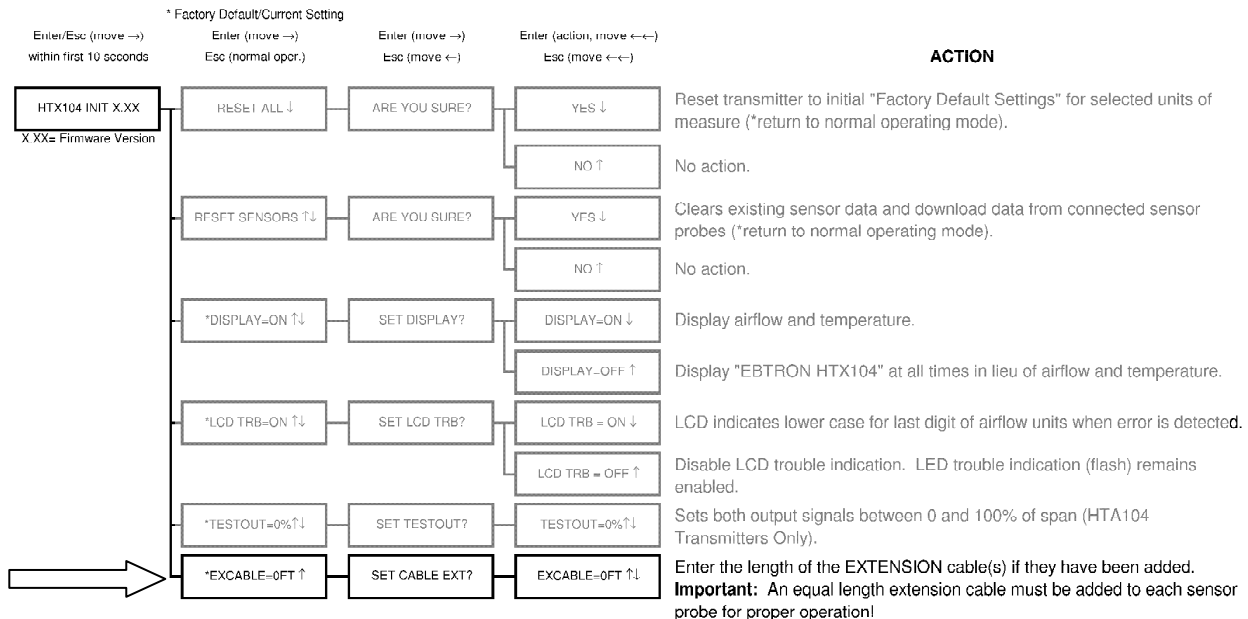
* Factory Default/Current Setting

Enter/Esc (move →) within first 10 seconds

Enter (move →) Esc (normal oper.)

Enter (move →) Esc (move ←)

Enter (action, move ←←) Esc (move ←←)

ACTION

HTX104 INIT X.XX
X.XX= Firmware Version

RESET ALL ↓

ARE YOU SURE?

YES ↓

Reset transmitter to initial "Factory Default Settings" for selected units of measure (*return to normal operating mode).

NO ↑

No action.

RESET SENSORS ↑↓

ARE YOU SURE?

YES ↓

Clears existing sensor data and download data from connected sensor probes (*return to normal operating mode).

NO ↑

No action.

*DISPLAY=ON ↑↓

SET DISPLAY?

DISPLAY=ON ↓

Display airflow and temperature.

DISPLAY=OFF ↑

Display "EBTRON HTX104" at all times in lieu of airflow and temperature.

*LCD TRB=ON ↑↓

SET LCD TRB?

LCD TRB = ON ↓

LCD indicates lower case for last digit of airflow units when error is detected.

LCD TRB = OFF ↑

Disable LCD trouble indication. LED trouble indication (flash) remains enabled.

*TESTOUT=0%↑↓

SET TESTOUT?

TESTOUT=0%↑↓

Sets both output signals between 0 and 100% of span (HTA104 Transmitters Only).

*EXCABLE=0FT ↑

SET CABLE EXT?

EXCABLE=0FT ↑↓

Enter the length of the EXTENSION cable(s) if they have been added. **Important:** An equal length extension cable must be added to each sensor probe for proper operation!